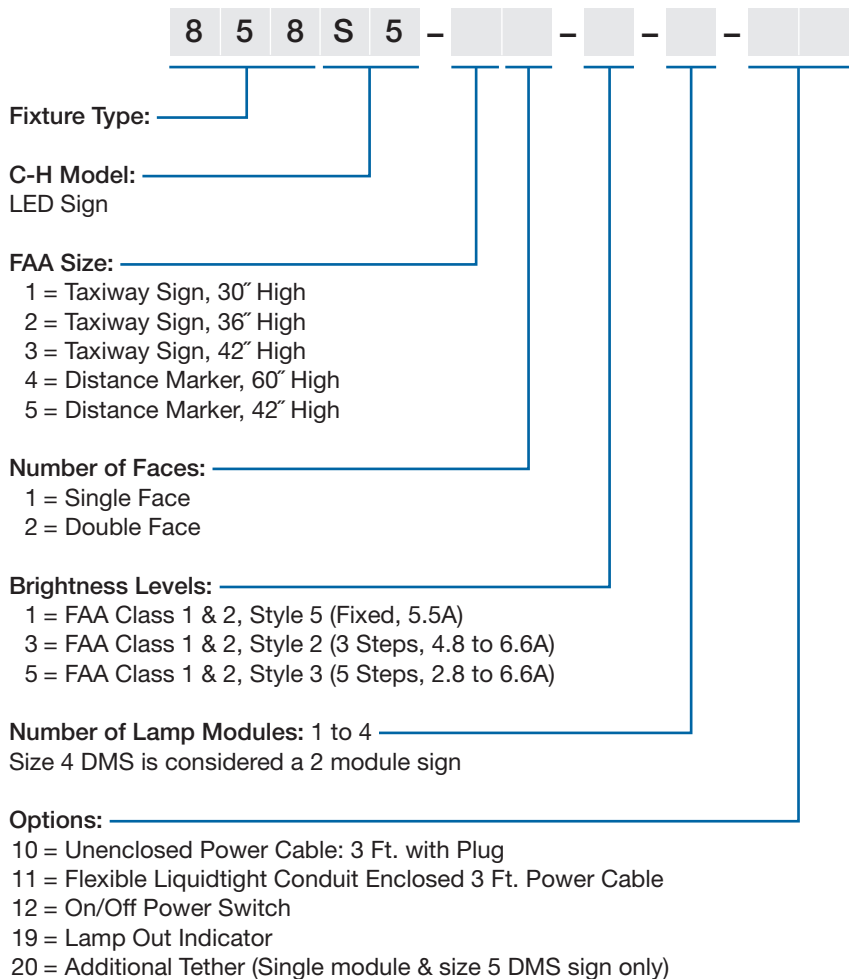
8 5 8 S 5 – – – –

Fixture Type:

C-H Model:
LED Sign

FAA Size:
1 = Taxiway Sign, 30″ High
2 = Taxiway Sign, 36″ High
3 = Taxiway Sign, 42″ High
4 = Distance Marker, 60″ High
5 = Distance Marker, 42″ High

Number of Faces:
1 = Single Face
2 = Double Face

Brightness Levels:
1 = FAA Class 1 & 2, Style 5 (Fixed, 5.5A)
3 = FAA Class 1 & 2, Style 2 (3 Steps, 4.8 to 6.6A)
5 = FAA Class 1 & 2, Style 3 (5 Steps, 2.8 to 6.6A)

Number of Lamp Modules: 1 to 4
Size 4 DMS is considered a 2 module sign

Options:
10 = Unenclosed Power Cable: 3 Ft. with Plug
11 = Flexible Liquidtight Conduit Enclosed 3 Ft. Power Cable
12 = On/Off Power Switch
19 = Lamp Out Indicator
20 = Additional Tether (Single module & size 5 DMS sign only)